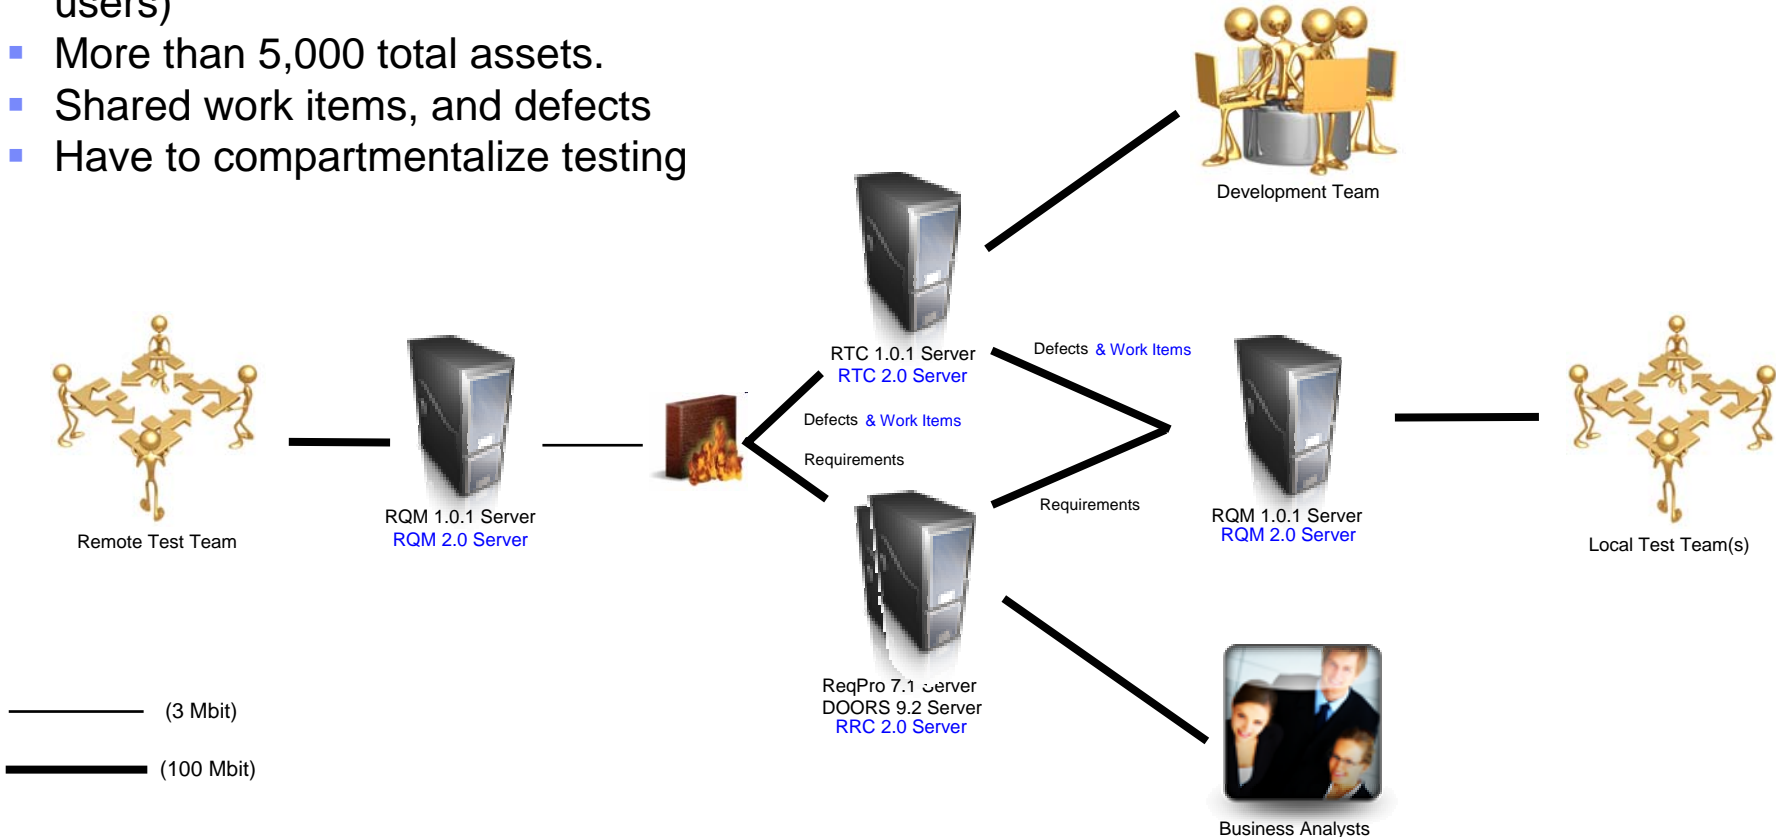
users)
- More than 5,000 total assets.
- Shared work items, and defects
- Have to compartmentalize testing

Development Team

RTC 1.0.1 Server
RTC 2.0 Server

Defects & Work Items

Defects & Work Items

Requirements

Requirements

Remote Test Team

RQM 1.0.1 Server
RQM 2.0 Server

RQM 1.0.1 Server
RQM 2.0 Server

Local Test Team(s)

ReqPro 7.1 Server
DOORS 9.2 Server
RRC 2.0 Server

(3 Mbit)

(100 Mbit)

Business Analysts